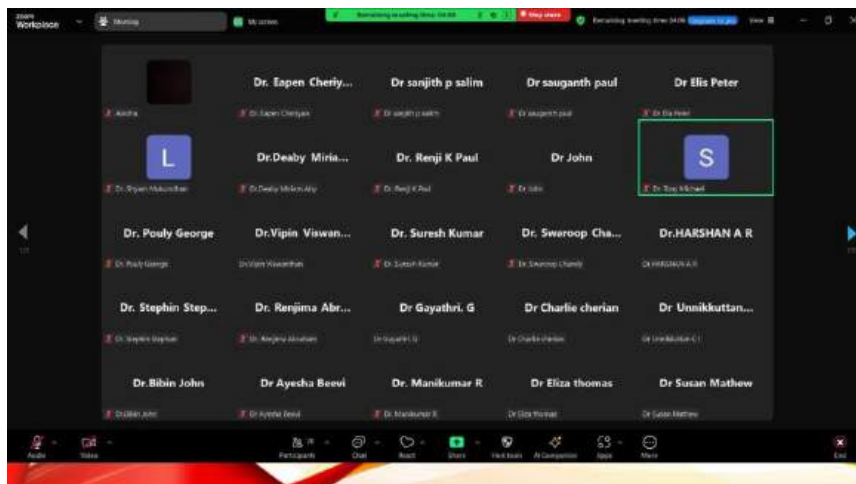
zoom Workplace

Meeting

My screen

Remaining meeting time: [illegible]

Stop share

Remaining meeting time: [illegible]

View

Dr. Eapen Cheriy...

Dr sanjith p salim

Dr sauganth paul

Dr Elis Peter

Aastha

Dr. Eapen Cheriyan

Dr sanjith p salim

Dr sauganth paul

Dr Elis Peter

L

Dr.Deaby Miria...

Dr. Renji K Paul

Dr John

S

Dr. Shyam Mukundhan

Dr.Deaby Miriam Aby

Dr. Renji K Paul

Dr John

Dr. Siju Michael

Dr. Pouly George

Dr.Vipin Viswan...

Dr. Suresh Kumar

Dr. Swaroop Cha...

Dr.HARSHAN A R

Dr. Pouly George

Dr.Vipin Viswanathan

Dr. Suresh Kumar

Dr. Swaroop Chandy

Dr.HARSHAN A R

Dr. Stephin Step...

Dr. Renjima Abr...

Dr Gayathri. G

Dr Charlie cherian

Dr Unnikkuttan...

Dr. Stephin Stephen

Dr. Renjima Abraham

Dr Gayathri G

Dr Charlie cherian

Dr Unnikkuttan C I

Dr.Bibin John

Dr Ayesha Beevi

Dr. Manikumar R

Dr Eliza thomas

Dr Susan Mathew

Dr.Bibin John

Dr Ayesha Beevi

Dr. Manikumar R

Dr Eliza thomas

Dr Susan Mathew

Audio

Video

Participants

Chat

React

Share

Host tools

AI Companion

Apps

More

End